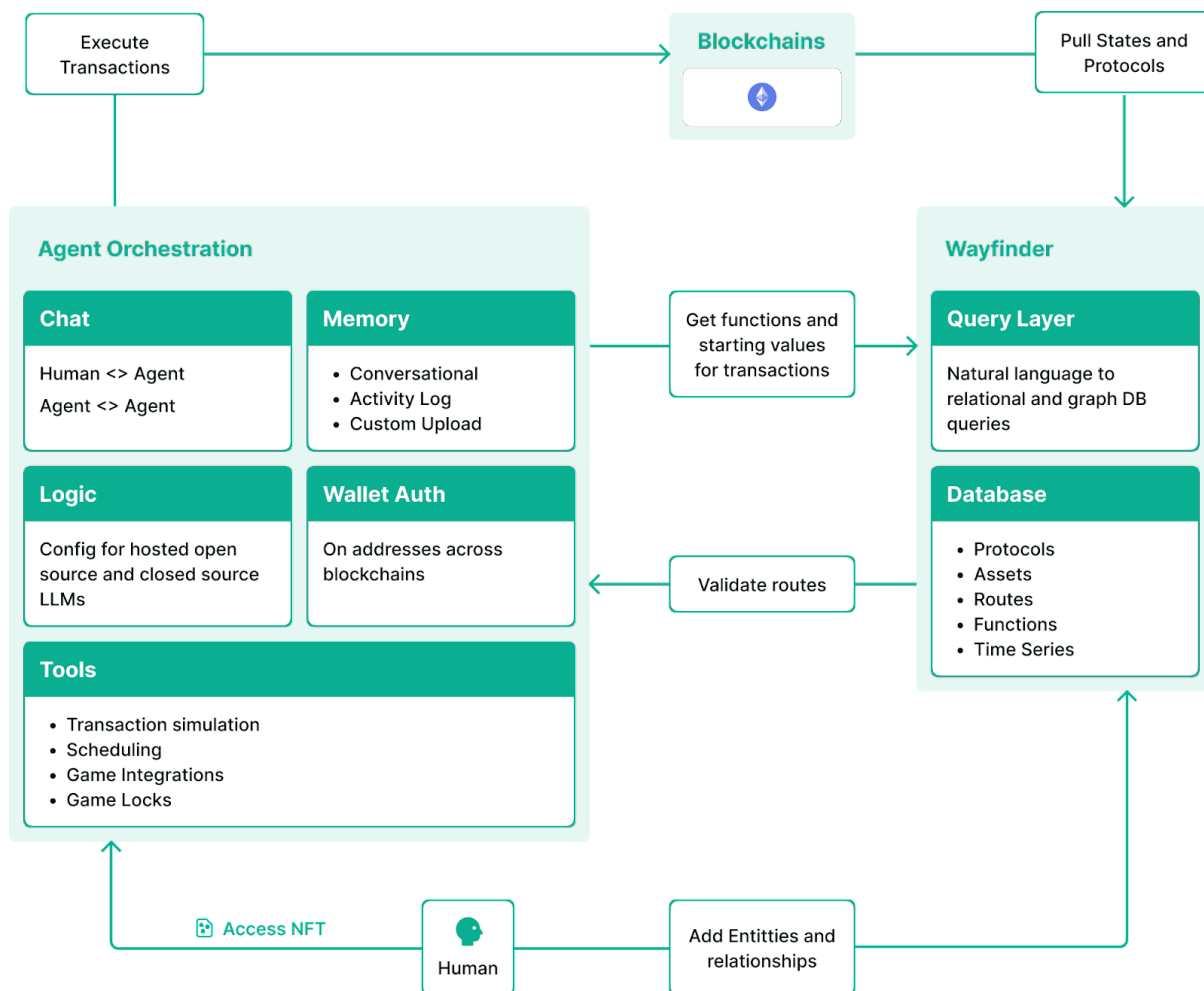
Execute Transactions

Blockchains

Pull States and Protocols

Agent Orchestration

Chat

Human <> Agent

Agent <> Agent

Memory

- Conversational
- Activity Log
- Custom Upload

Get functions and starting values for transactions

Wayfinder

Query Layer

Natural language to relational and graph DB queries

Logic

Config for hosted open source and closed source LLMs

Wallet Auth

On addresses across blockchains

Validate routes

Database

- Protocols
- Assets
- Routes
- Functions
- Time Series

Tools

- Transaction simulation
- Scheduling
- Game Integrations
- Game Locks

Access NFT

Human

Add Entitties and relationships